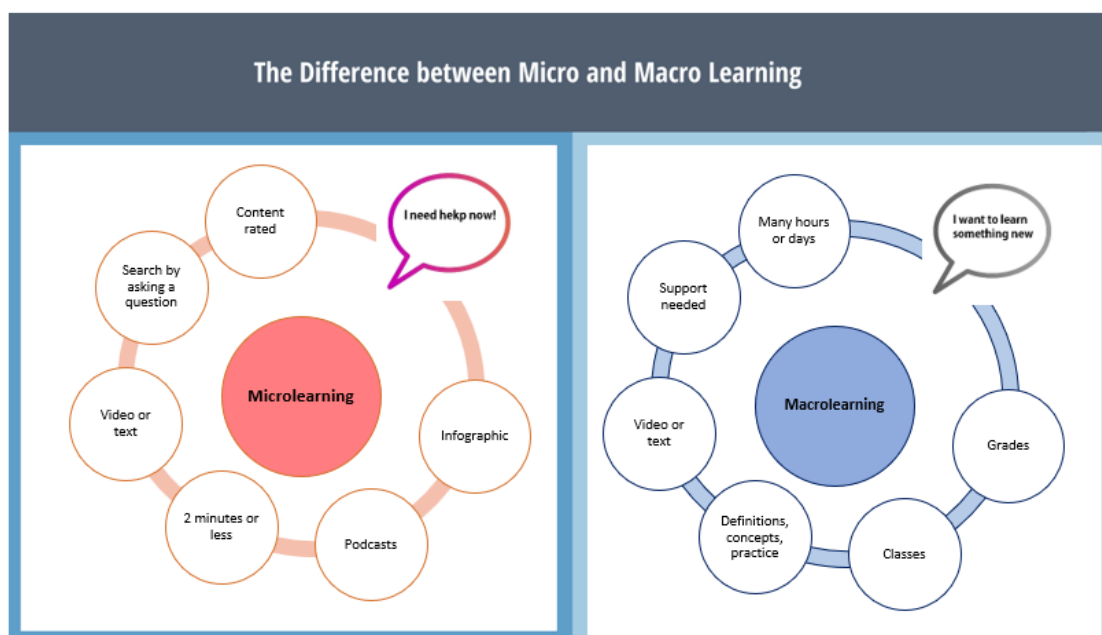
The Difference between Micro and Macro Learning

Content rated

I need hekp now!

Search by asking a question

Microlearning

Video or text

Infographic

2 minutes or less

Podcasts

Many hours or days

I want to learn something new

Support needed

Macrolearning

Video or text

Grades

Definitions, concepts, practice

Classes